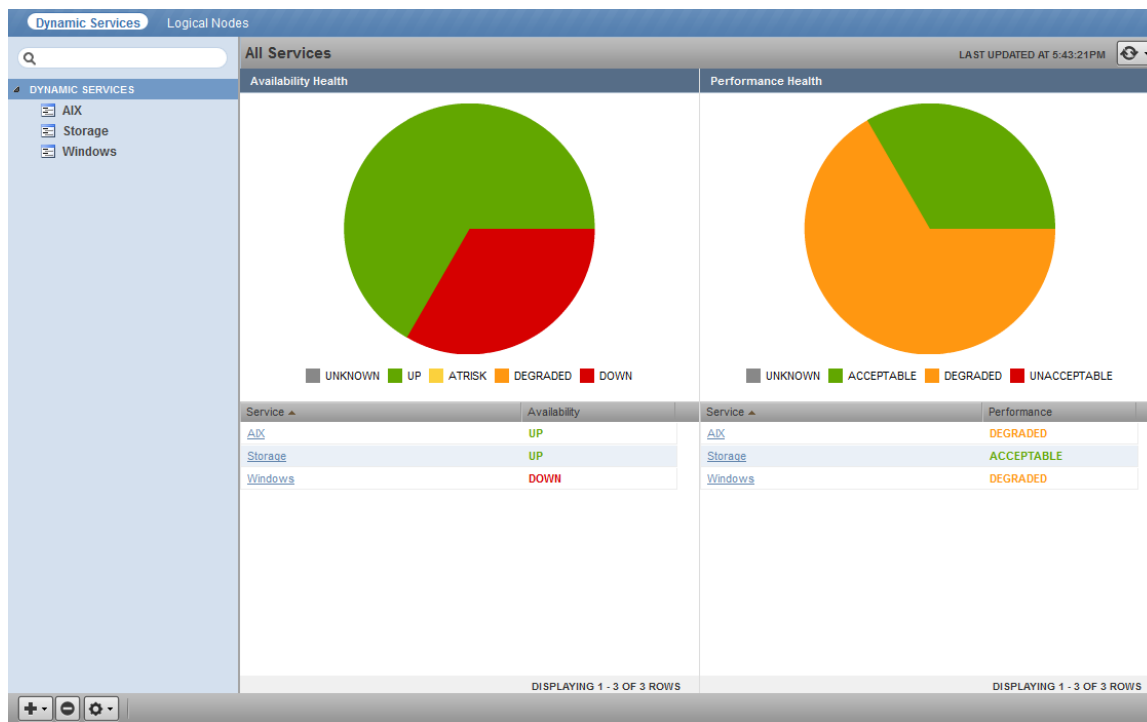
Dynamic Services Logical Nodes

DYNAMIC SERVICES
AIX
Storage
Windows

All Services
LAST UPDATED AT 5:43:21PM

Availability Health

UNKNOWN UP ATRISK DEGRADED DOWN

| Service ▲ | Availability |
|---|---|
| AIX | UP |
| Storage | UP |
| Windows | DOWN |

DISPLAYING 1 - 3 OF 3 ROWS

Performance Health

UNKNOWN ACCEPTABLE DEGRADED UNACCEPTABLE

| Service ▲ | Performance |
|---|---|
| AIX | DEGRADED |
| Storage | ACCEPTABLE |
| Windows | DEGRADED |

DISPLAYING 1 - 3 OF 3 ROWS